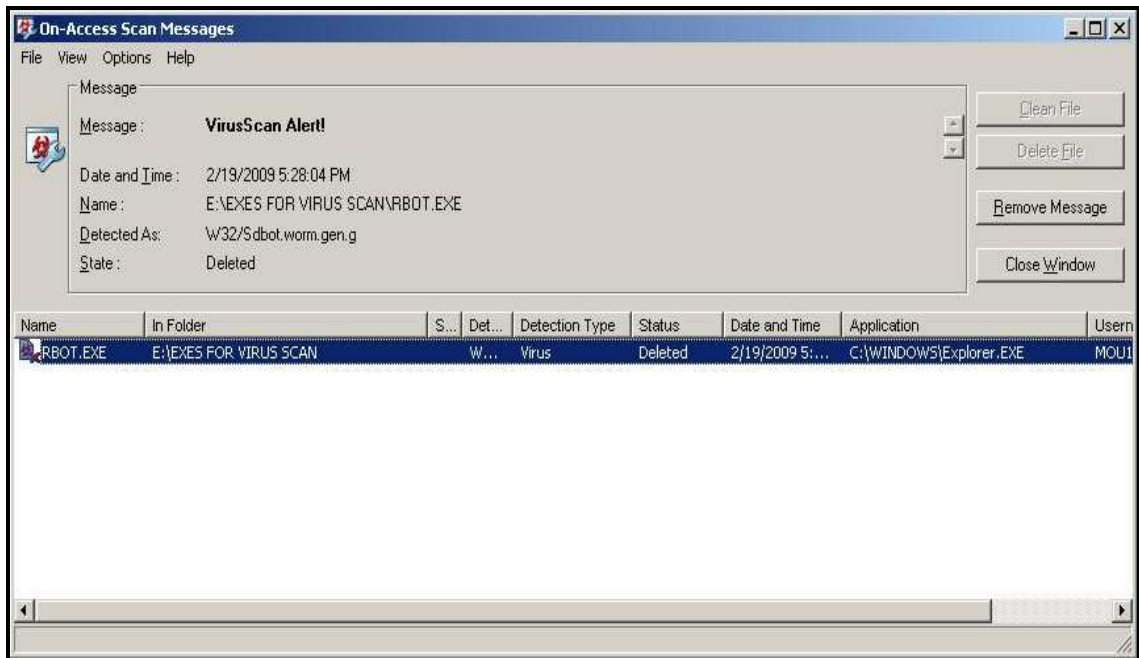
On-Access Scan Messages

File View Options Help

Message

Message : VirusScan Alert!

Date and Time : 2/19/2009 5:28:04 PM

Name : E:\EXES FOR VIRUS SCAN\RBOT.EXE

Detected As: W32/Sdbot.worm.gen.g

State : Deleted

Clean File

Delete File

Remove Message

Close Window

| Name | In Folder | S... | Det... | Detection Type | Status | Date and Time | Application | Usern |
|---|---|---|---|---|---|---|---|---|
| RBOT.EXE | E:\EXES FOR VIRUS SCAN | | W... | Virus | Deleted | 2/19/2009 5:... | C:\WINDOWS\Explorer.EXE | MOU1 |